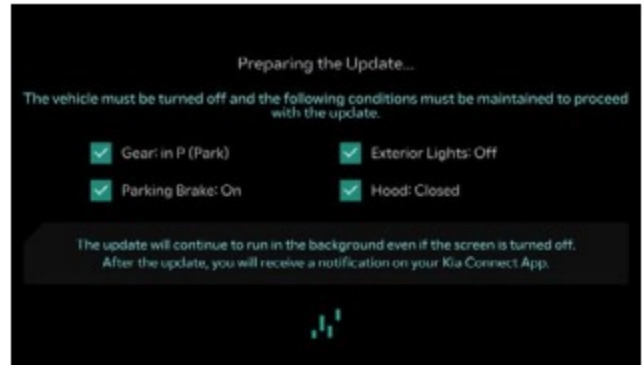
Preparing the Update...

The vehicle must be turned off and the following conditions must be maintained to proceed with the update.

Gear: in P (Park)

Exterior Lights: Off

Parking Brake: On

Hood: Closed

The update will continue to run in the background even if the screen is turned off. After the update, you will receive a notification on your Kia Connect App.